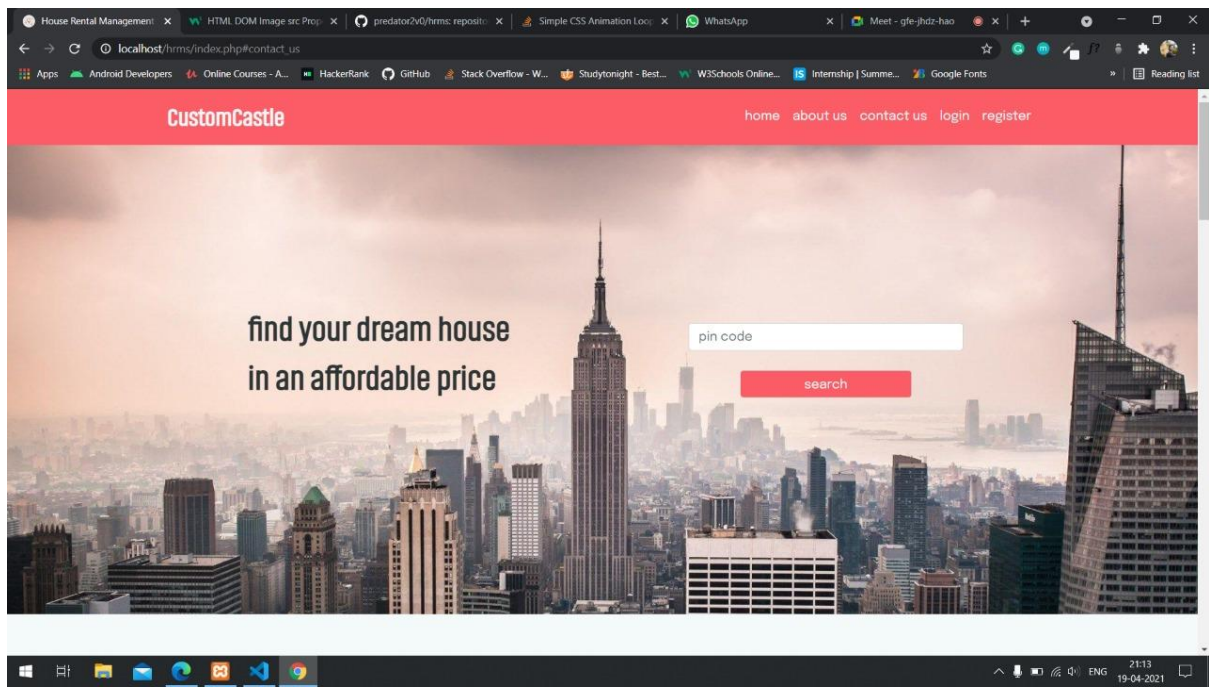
House Rental Management ×
HTML DOM Image src Prop ×
predator2v0/hrms: reposito ×
Simple CSS Animation Loop ×
WhatsApp ×
Meet - gfe-jhdz-hao ×
+

localhost/hrms/index.php#contact_us

Apps Android Developers Online Courses - A... HackerRank GitHub Stack Overflow - W... Studytonight - Best... W3Schools Online... Internship | Summe... Google Fonts » Reading list

CustomCastle

home about us contact us login register

find your dream house
in an affordable price

pin code

search

ENG 21:13 19-04-2021